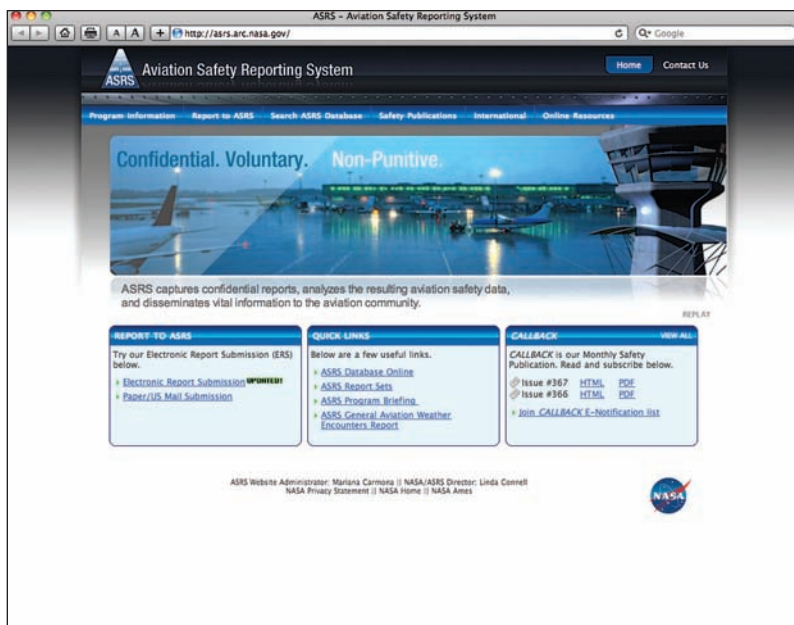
ASRS - Aviation Safety Reporting System

A A + http://asrs.arc.nasa.gov/

C Q• Google

ASRS Aviation Safety Reporting System

Home Contact Us

Program Information Report to ASRS Search ASRS Database Safety Publications International Online Resources

Confidential. Voluntary. Non-Punitive.

ASRS captures confidential reports, analyzes the resulting aviation safety data, and disseminates vital information to the aviation community.

REPLAY

REPORT TO ASRS

Try our Electronic Report Submission (ERS) below.

Electronic Report Submission UPDATED!

Paper/US Mail Submission

QUICK LINKS

Below are a few useful links.

ASRS Database Online

ASRS Report Sets

ASRS Program Briefing

ASRS General Aviation Weather Encounters Report

CALLBACK

VIEW ALL

CALLBACK is our Monthly Safety Publication. Read and subscribe below.

Issue #367 HTML PDF

Issue #366 HTML PDF

Join CALLBACK E-Notification list

ASRS Website Administrator: Mariana Carmona || NASA/ASRS Director: Linda Connell
NASA Privacy Statement || NASA Home || NASA Ames

NASA